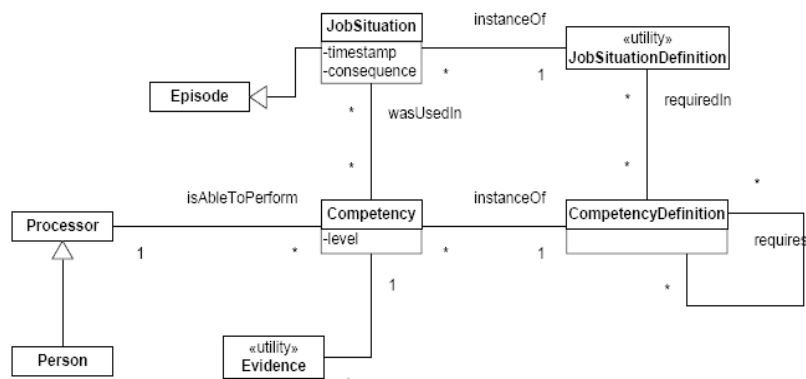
JobSituation
-timestamp
-consequence

instanceOf

«utility»
JobSituationDefinition

Episode

*

1

*

wasUsedIn

*

requiredIn

*

*

isAbleToPerform

Processor

Competency
-level

instanceOf

CompetencyDefinition

requires

1

*

*

1

1

*

Person

«utility»
Evidence